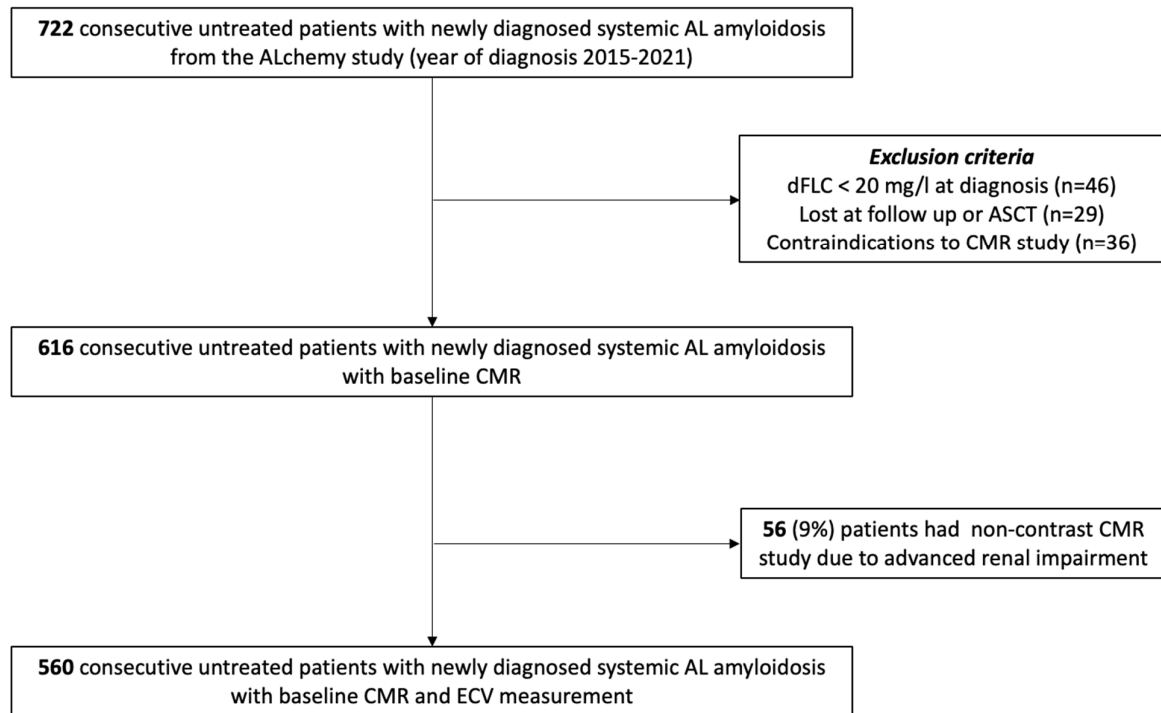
**722** consecutive untreated patients with newly diagnosed systemic AL amyloidosis from the ALchemy study (year of diagnosis 2015-2021)

***Exclusion criteria***
dFLC < 20 mg/l at diagnosis (n=46)
Lost at follow up or ASCT (n=29)
Contraindications to CMR study (n=36)

**616** consecutive untreated patients with newly diagnosed systemic AL amyloidosis with baseline CMR

**56** (9%) patients had non-contrast CMR study due to advanced renal impairment

**560** consecutive untreated patients with newly diagnosed systemic AL amyloidosis with baseline CMR and ECV measurement